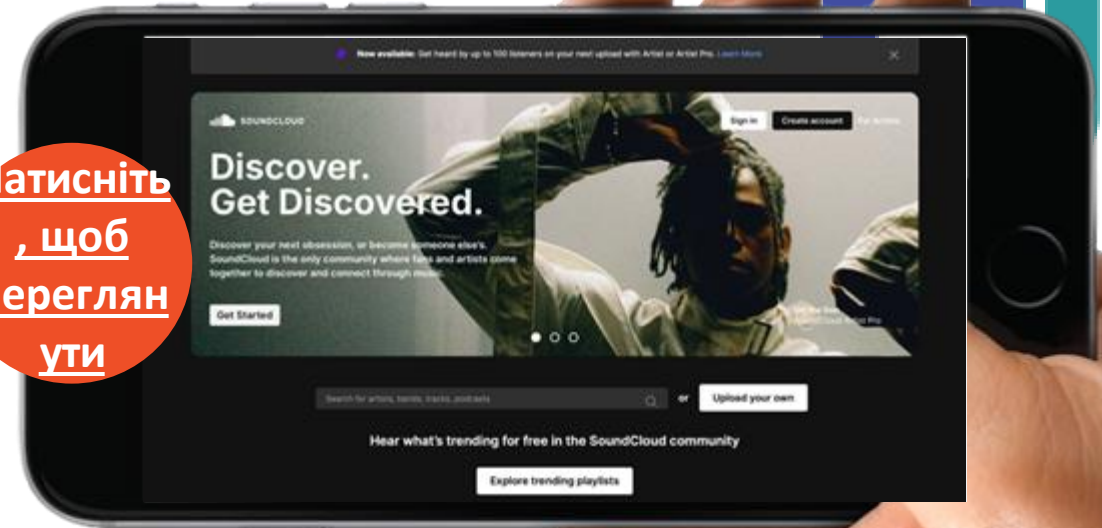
Now available: Get heard by up to 100 listeners on your next upload with Artist or Artist Pro. Learn More

SOUNDCLOUD

Sign in Create account For Artists

Discover.
Get Discovered.

Discover your next obsession, or become someone else's. SoundCloud is the only community where fans and artists come together to discover and connect through music.

Get Started

Search for artists, bands, tracks, podcasts

or

Upload your own

Hear what's trending for free in the SoundCloud community

Explore trending playlists

атисніть , щоб ереглян ути